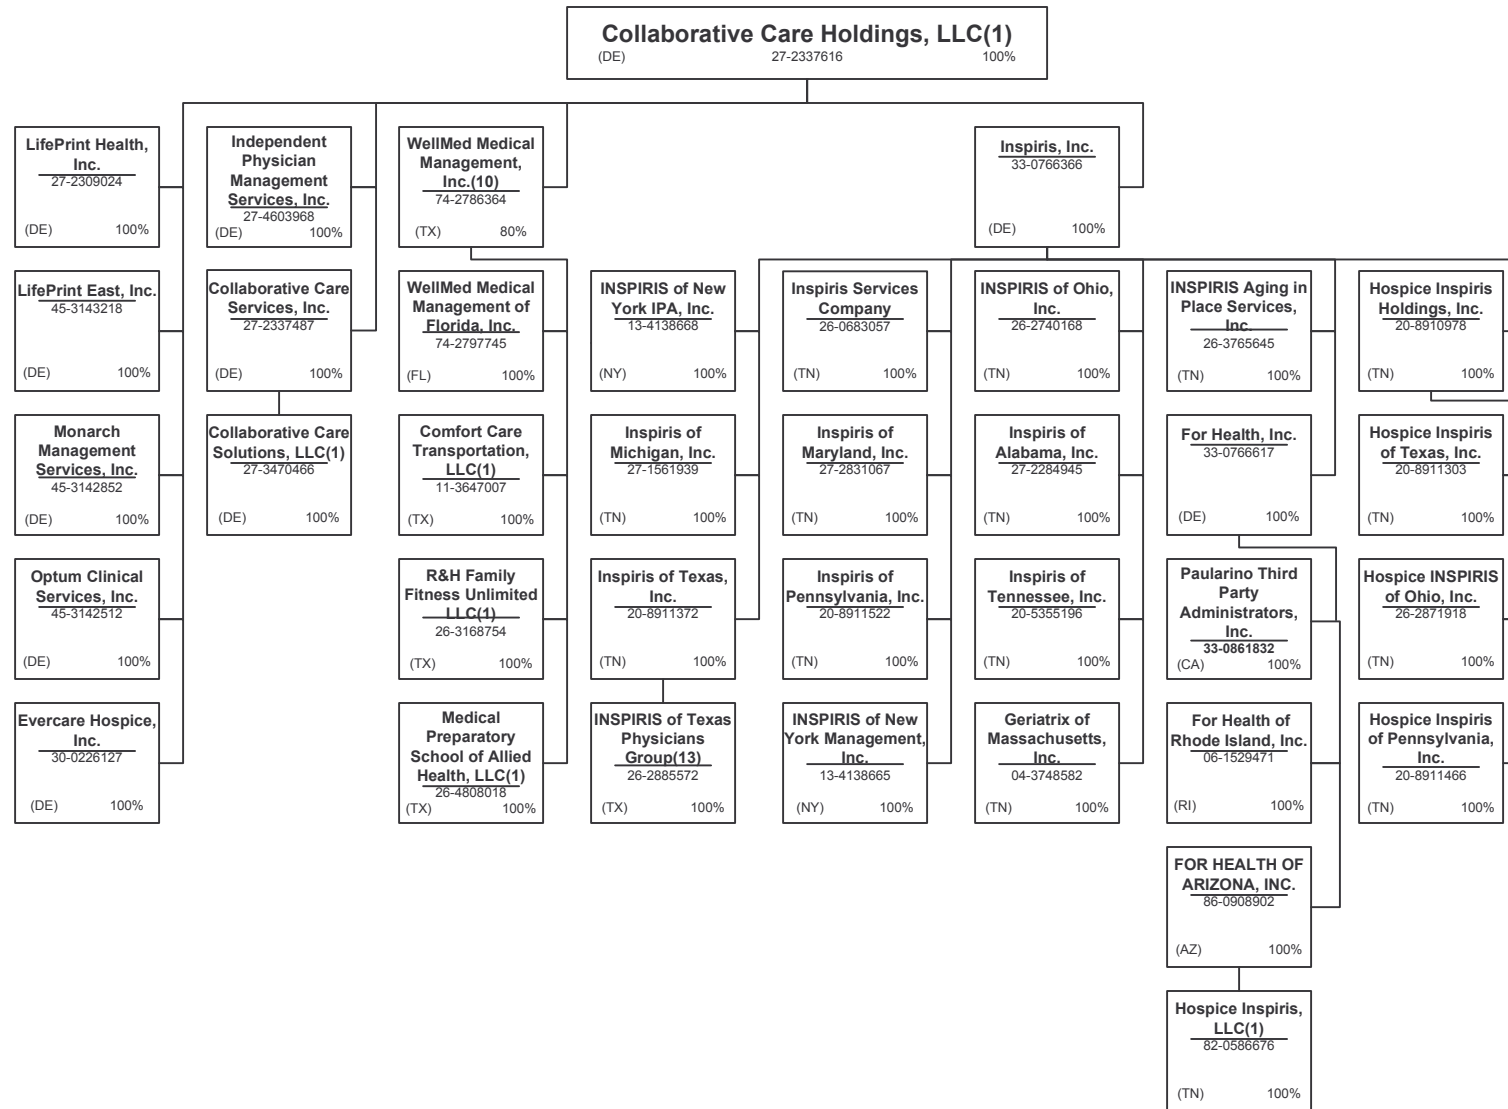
Collaborative Care Holdings, LLC(1)
(DE) 27-2337616 100%

LifePrint Health, Inc.
27-2309024
(DE) 100%

LifePrint East, Inc.
45-3143218
(DE) 100%

Monarch Management Services, Inc.
45-3142852
(DE) 100%

Optum Clinical Services, Inc.
45-3142512
(DE) 100%

Evercare Hospice, Inc.
30-0226127
(DE) 100%

Independent Physician Management Services, Inc.
27-4603968
(DE) 100%

Collaborative Care Services, Inc.
27-2337487
(DE) 100%

Collaborative Care Solutions, LLC(1)
27-3470466
(DE) 100%

WellMed Medical Management, Inc.(10)
74-2786364
(TX) 80%

WellMed Medical Management of Florida, Inc.
74-2797745
(FL) 100%

Comfort Care Transportation, LLC(1)
11-3647007
(TX) 100%

R&H Family Fitness Unlimited LLC(1)
26-3168754
(TX) 100%

Medical Preparatory School of Allied Health, LLC(1)
26-4808018
(TX) 100%

Inspiris, Inc.
33-0766366
(DE) 100%

INSPIRIS of New York IPA, Inc.
13-4138668
(NY) 100%

Inspiris of Michigan, Inc.
27-1561939
(TN) 100%

Inspiris of Texas, Inc.
20-8911372
(TN) 100%

INSPIRIS of Texas Physicians Group(13)
26-2885572
(TX) 100%

Inspiris Services Company
26-0683057
(TN) 100%

Inspiris of Maryland, Inc.
27-2831067
(TN) 100%

Inspiris of Pennsylvania, Inc.
20-8911522
(TN) 100%

INSPIRIS of New York Management, Inc.
13-4138665
(NY) 100%

INSPIRIS of Ohio, Inc.
26-2740168
(TN) 100%

Inspiris of Alabama, Inc.
27-2284945
(TN) 100%

Inspiris of Tennessee, Inc.
20-5355196
(TN) 100%

Geriatrix of Massachusetts, Inc.
04-3748582
(TN) 100%

INSPIRIS Aging in Place Services, Inc.
26-3765645
(TN) 100%

For Health, Inc.
33-0766617
(DE) 100%

Paularino Third Party Administrators, Inc.
33-0861832
(CA) 100%

For Health of Rhode Island, Inc.
06-1529471
(RI) 100%

FOR HEALTH OF ARIZONA, INC.
86-0908902
(AZ) 100%

Hospice Inspiris, LLC(1)
82-0586676
(TN) 100%

Hospice Inspiris Holdings, Inc.
20-8910978
(TN) 100%

Hospice Inspiris of Texas, Inc.
20-8911303
(TN) 100%

Hospice INSPIRIS of Ohio, Inc.
26-2871918
(TN) 100%

Hospice Inspiris of Pennsylvania, Inc.
20-8911466
(TN) 100%